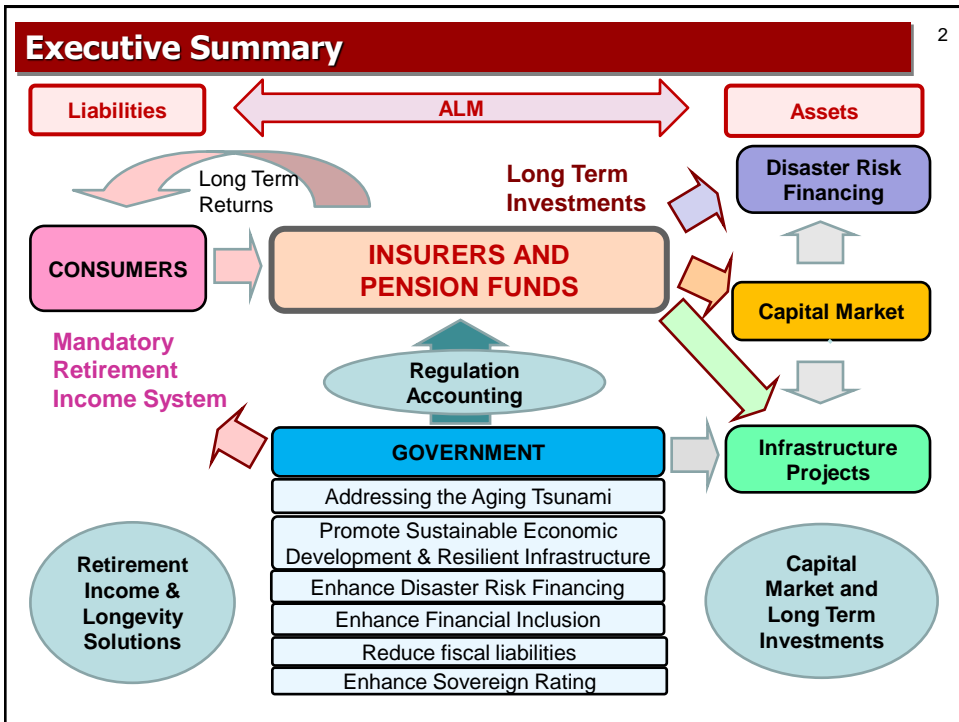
Executive Summary

2

Liabilities

ALM

Assets

Long Term Returns

Long Term Investments

Disaster Risk Financing

CONSUMERS

INSURERS AND PENSION FUNDS

Capital Market

Mandatory Retirement Income System

Regulation Accounting

GOVERNMENT

Infrastructure Projects

Addressing the Aging Tsunami

Promote Sustainable Economic Development & Resilient Infrastructure

Enhance Disaster Risk Financing

Enhance Financial Inclusion

Reduce fiscal liabilities

Enhance Sovereign Rating

Retirement Income & Longevity Solutions

Capital Market and Long Term Investments